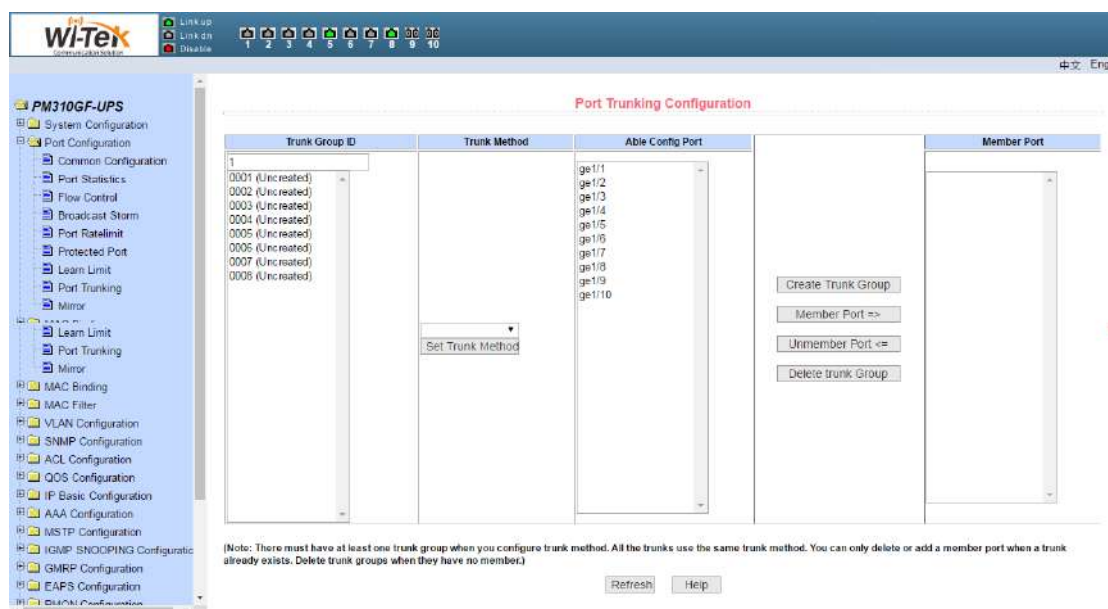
Wi-Tek
Communication Solution

Link up
Link dn
Disable

1 2 3 4 5 6 7 8 9 10

中文 Eng

PM310GF-UPS
System Configuration
Port Configuration
Common Configuration
Port Statistics
Flow Control
Broadcast Storm
Port Ratelimit
Protected Port
Learn Limit
Port Trunking
Mirror
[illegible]
Learn Limit
Port Trunking
Mirror
MAC Binding
MAC Filter
VLAN Configuration
SNMP Configuration
ACL Configuration
QOS Configuration
IP Basic Configuration
AAA Configuration
MSTP Configuration
IGMP SNOOPING Configuratic
GMRP Configuration
EAPS Configuration
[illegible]

Port Trunking Configuration

| Trunk Group ID | Trunk Method | Able Config Port | | Member Port |
|---|---|---|---|---|
| 1<br>0001 (Uncreated)<br>0002 (Uncreated)<br>0003 (Uncreated)<br>0004 (Uncreated)<br>0005 (Uncreated)<br>0006 (Uncreated)<br>0007 (Uncreated)<br>0008 (Uncreated) | Set Trunk Method | ge1/1<br>ge1/2<br>ge1/3<br>ge1/4<br>ge1/5<br>ge1/6<br>ge1/7<br>ge1/8<br>ge1/9<br>ge1/10 | Create Trunk Group<br>Member Port =><br>Unmember Port <=<br>Delete trunk Group | |

(Note: There must have at least one trunk group when you configure trunk method. All the trunks use the same trunk method. You can only delete or add a member port when a trunk already exists. Delete trunk groups when they have no member.)

Refresh Help